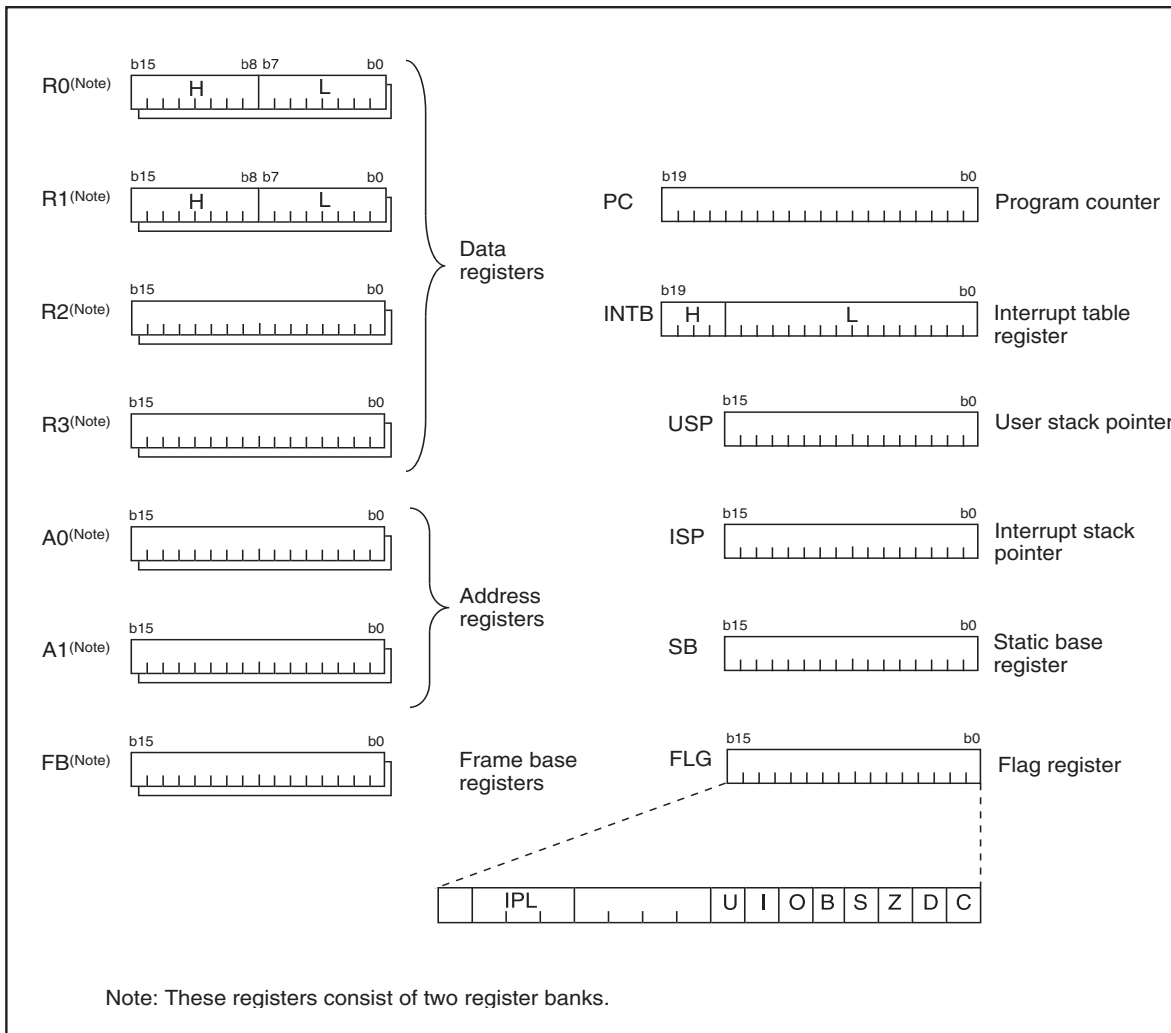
R0(Note) b15 b8 b7 b0 H L

R1(Note) b15 b8 b7 b0 H L

R2(Note) b15 b0

R3(Note) b15 b0

Data registers

A0(Note) b15 b0

A1(Note) b15 b0

Address registers

FB(Note) b15 b0

Frame base registers

PC b19 b0 Program counter

INTB b19 b0 H L Interrupt table register

USP b15 b0 User stack pointer

ISP b15 b0 Interrupt stack pointer

SB b15 b0 Static base register

FLG b15 b0 Flag register

| | IPL | | U | I | O | B | S | Z | D | C |
|---|---|---|---|---|---|---|---|---|---|---|

Note: These registers consist of two register banks.